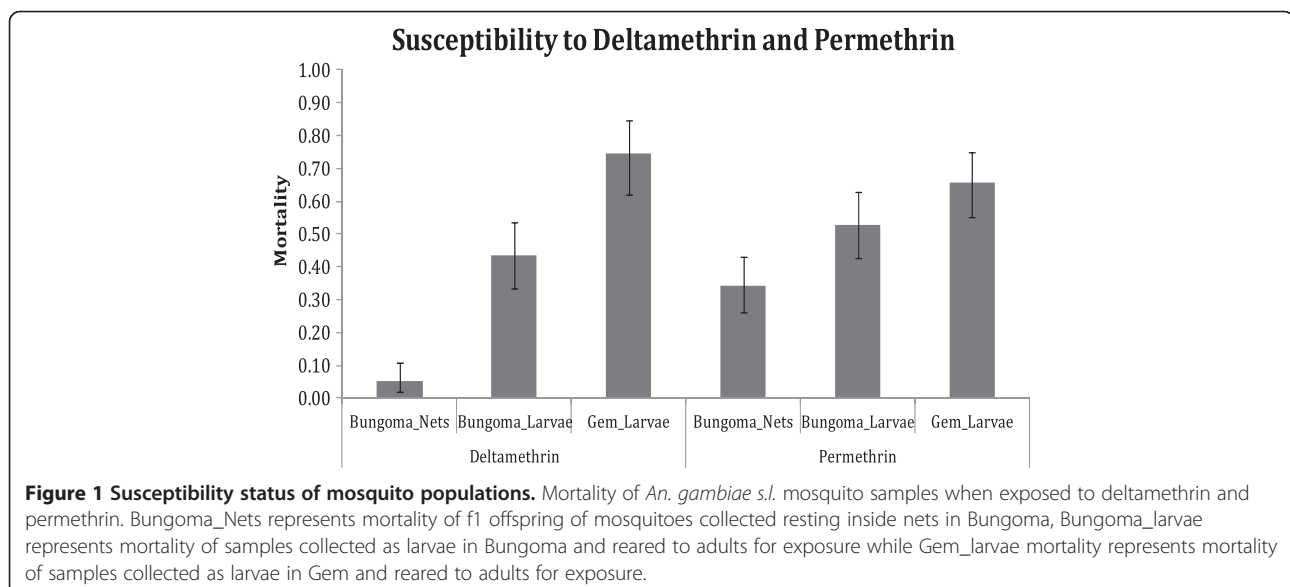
Susceptibility to Deltamethrin and Permethrin

1.00
0.90
0.80
0.70
0.60
0.50
0.40
0.30
0.20
0.10
0.00

Mortality

Bungoma_Nets
Bungoma_Larvae
Gem_Larvae
Bungoma_Nets
Bungoma_Larvae
Gem_Larvae

Deltamethrin
Permethrin

**Figure 1 Susceptibility status of mosquito populations.** Mortality of *An. gambiae s.l.* mosquito samples when exposed to deltamethrin and permethrin. Bungoma_Nets represents mortality of f1 offspring of mosquitoes collected resting inside nets in Bungoma, Bungoma_larvae represents mortality of samples collected as larvae in Bungoma and reared to adults for exposure while Gem_larvae mortality represents mortality of samples collected as larvae in Gem and reared to adults for exposure.